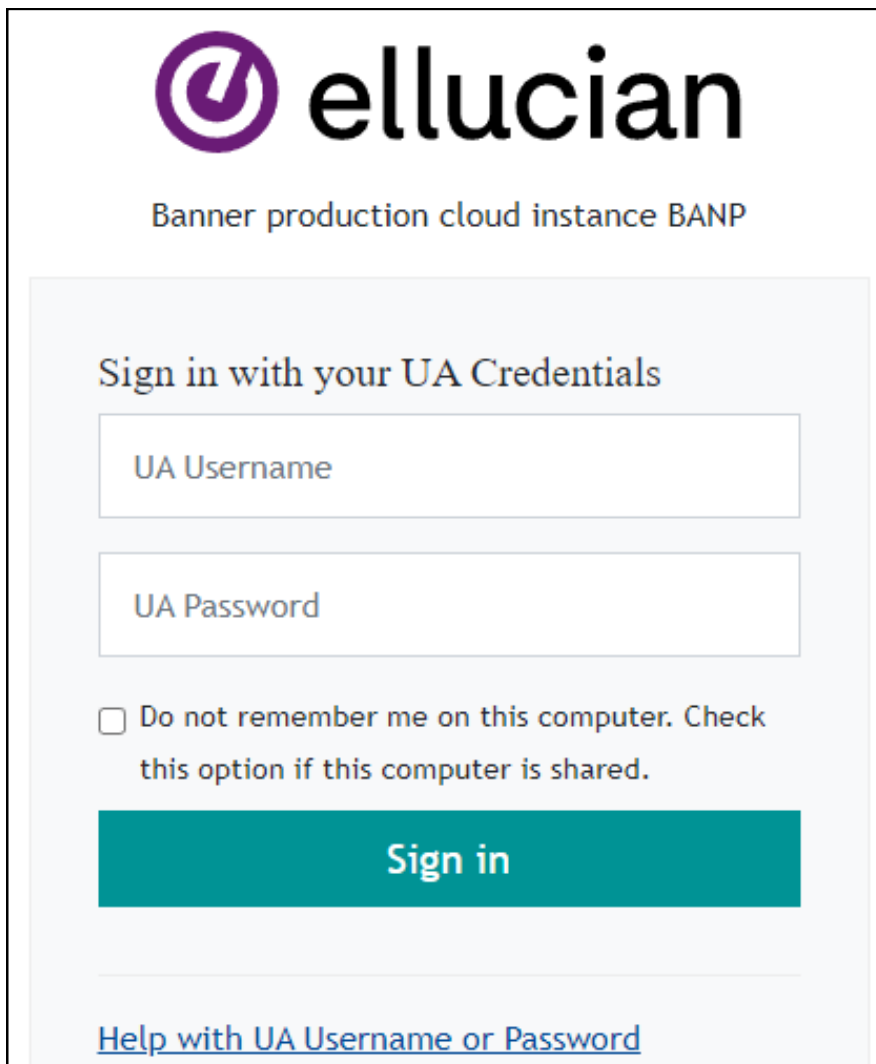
ellucian

Banner production cloud instance BANP

Sign in with your UA Credentials

UA Username

UA Password

Do not remember me on this computer. Check this option if this computer is shared.

Sign in

Help with UA Username or Password